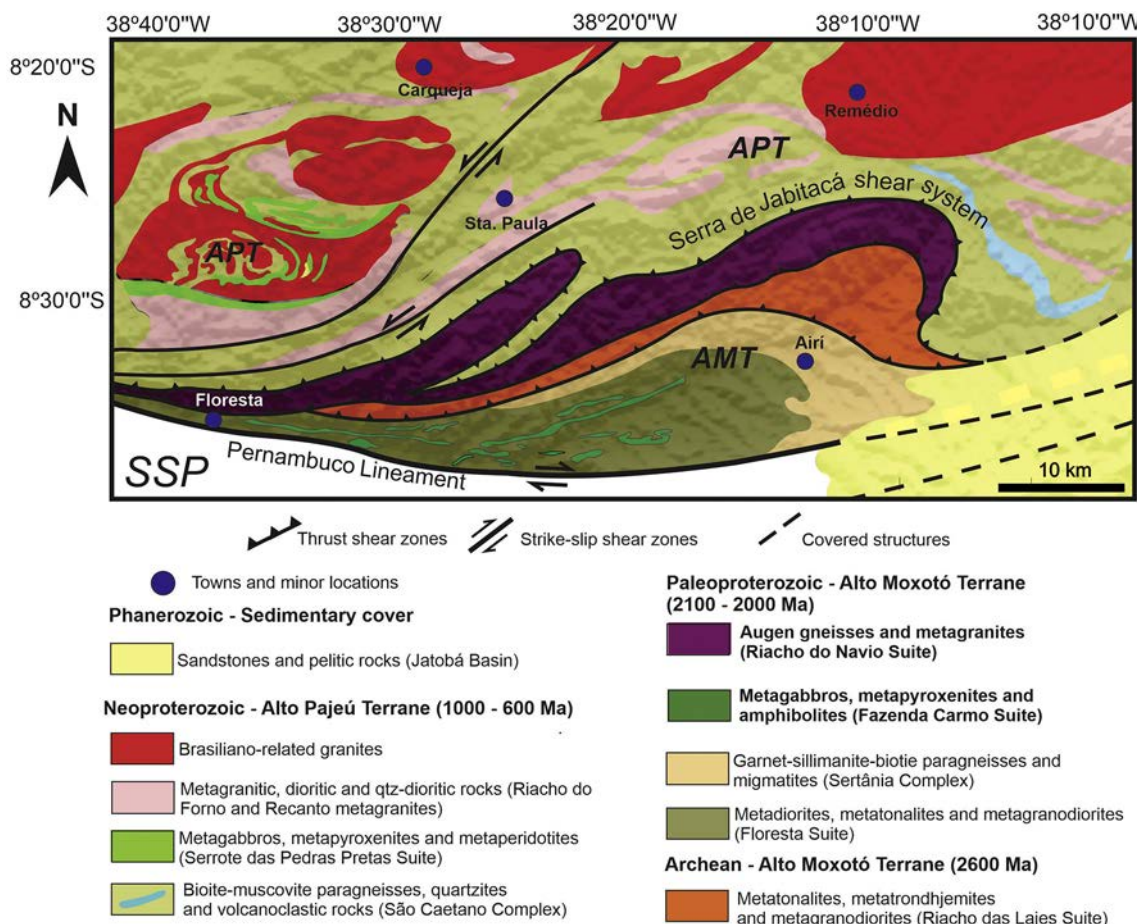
38°40'0"W 38°30'0"W 38°20'0"W 38°10'0"W 38°10'0"W

8°20'0"S

8°30'0"S

N

Carqueja

Remédio

APT

Sta. Paula

Serra de Jabitacá shear system

APT

AMT

Airí

Floresta

SSP

Pernambuco Lineament

10 km

Thrust shear zones

Strike-slip shear zones

Covered structures

Towns and minor locations

Phanerozoic - Sedimentary cover

Sandstones and pelitic rocks (Jatobá Basin)

Neoproterozoic - Alto Pajeú Terrane (1000 - 600 Ma)

Brasiliano-related granites

Metagranitic, dioritic and qtz-dioritic rocks (Riacho do Forno and Recanto metagranites)

Metagabbros, metapyroxenites and metaperidotites (Serrote das Pedras Pretas Suite)

Bioite-muscovite paragneisses, quartzites and volcanoclastic rocks (São Caetano Complex)

Paleoproterozoic - Alto Moxotó Terrane (2100 - 2000 Ma)

Augen gneisses and metagranites (Riacho do Navio Suite)

Metagabbros, metapyroxenites and amphibolites (Fazenda Carmo Suite)

Garnet-sillimanite-biotie paragneisses and migmatites (Sertânia Complex)

Metadiorites, metatonalites and metagranodiorites (Floresta Suite)

Archean - Alto Moxotó Terrane (2600 Ma)

Metatonalites, metatrondhjemites and metagranodiorites (Riacho das Lajes Suite)